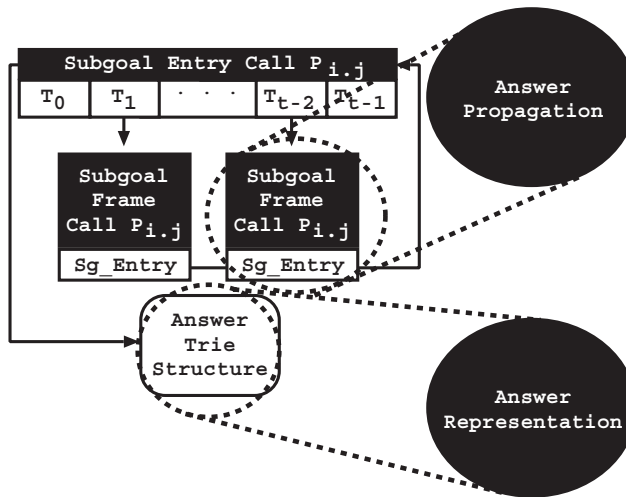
Subgoal Entry Call $P_{i.j}$

$T_0$ | $T_1$ | . . . | $T_{t-2}$ | $T_{t-1}$

Subgoal Frame Call $P_{i.j}$

Sg_Entry

Subgoal Frame Call $P_{i.j}$

Sg_Entry

Answer Trie Structure

Answer Propagation

Answer Representation